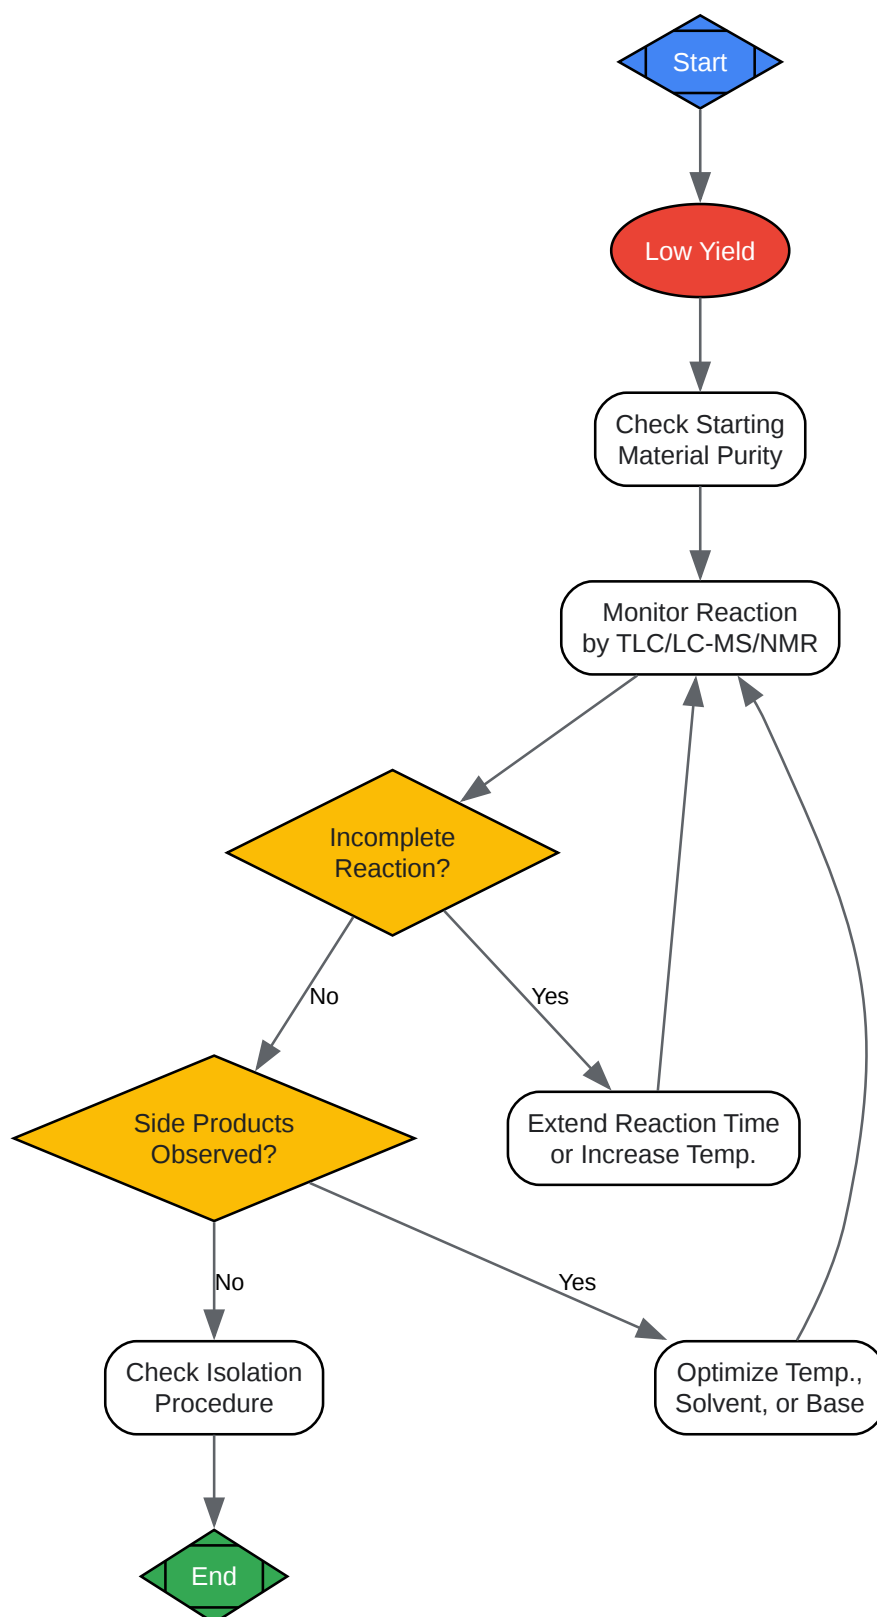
Start

Low Yield

Check Starting Material Purity

Monitor Reaction by TLC/LC-MS/NMR

Incomplete Reaction?

No

Yes

Side Products Observed?

Extend Reaction Time or Increase Temp.

No

Yes

Check Isolation Procedure

Optimize Temp., Solvent, or Base

End